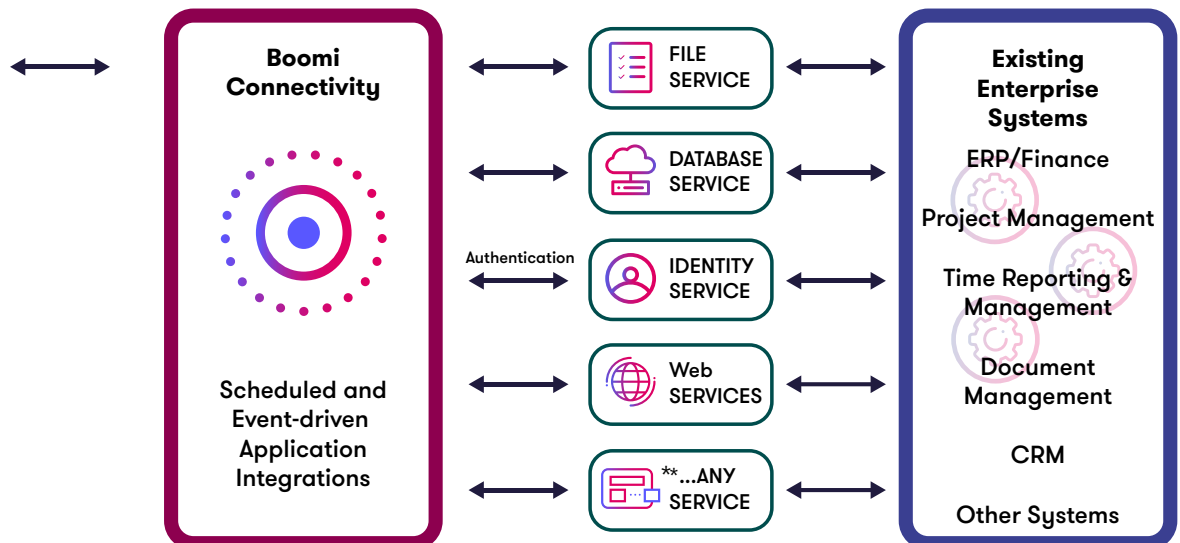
Boomi Connectivity

Scheduled and Event-driven Application Integrations

FILE SERVICE

DATABASE SERVICE

Authentication

IDENTITY SERVICE

Web SERVICES

**...ANY SERVICE

Existing Enterprise Systems

ERP/Finance

Project Management

Time Reporting & Management

Document Management

CRM

Other Systems